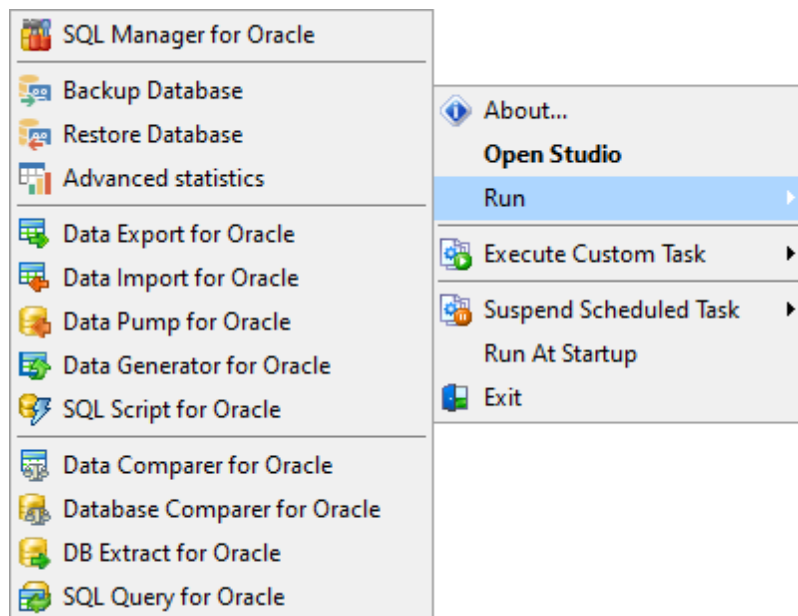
SQL Manager for Oracle
Backup Database
Restore Database
Advanced statistics
Data Export for Oracle
Data Import for Oracle
Data Pump for Oracle
Data Generator for Oracle
SQL Script for Oracle
Data Comparer for Oracle
Database Comparer for Oracle
DB Extract for Oracle
SQL Query for Oracle

About...
Open Studio
Run
Execute Custom Task
Suspend Scheduled Task
Run At Startup
Exit